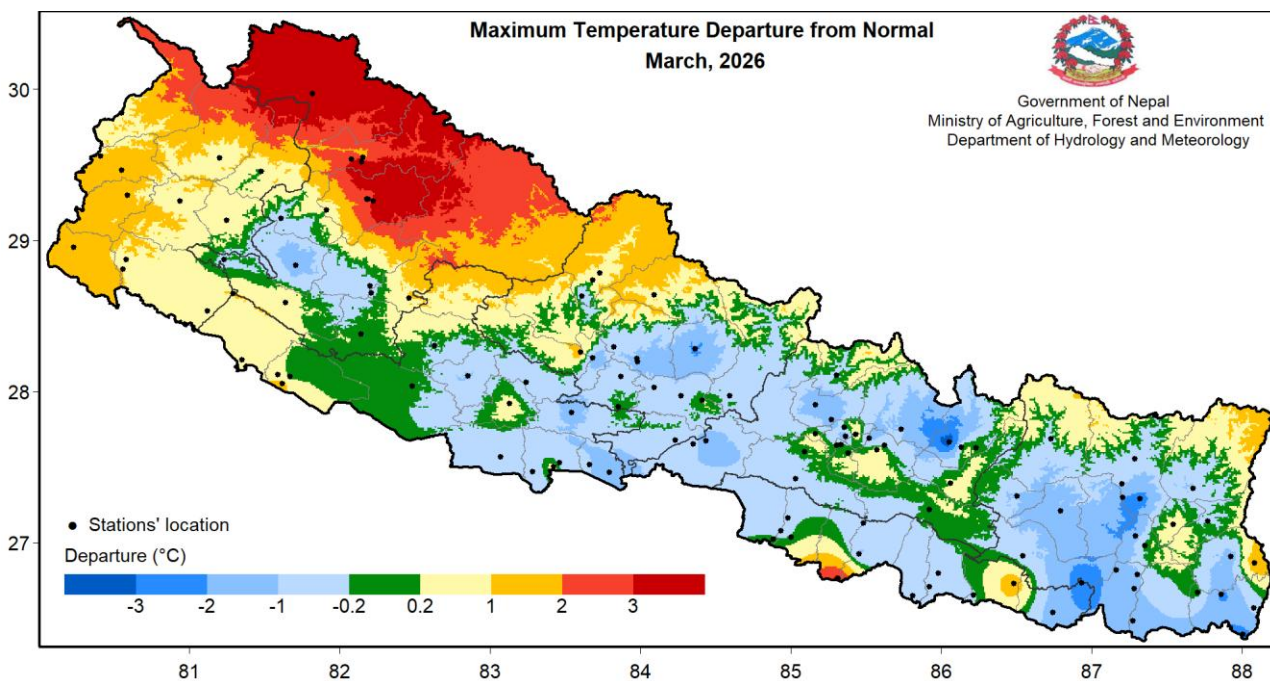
Maximum Temperature Departure from Normal
March, 2026

Government of Nepal
Ministry of Agriculture, Forest and Environment
Department of Hydrology and Meteorology

30
29
28
27

• Stations' location

Departure (°C)

-3 -2 -1 -0.2 0.2 1 2 3

81 82 83 84 85 86 87 88